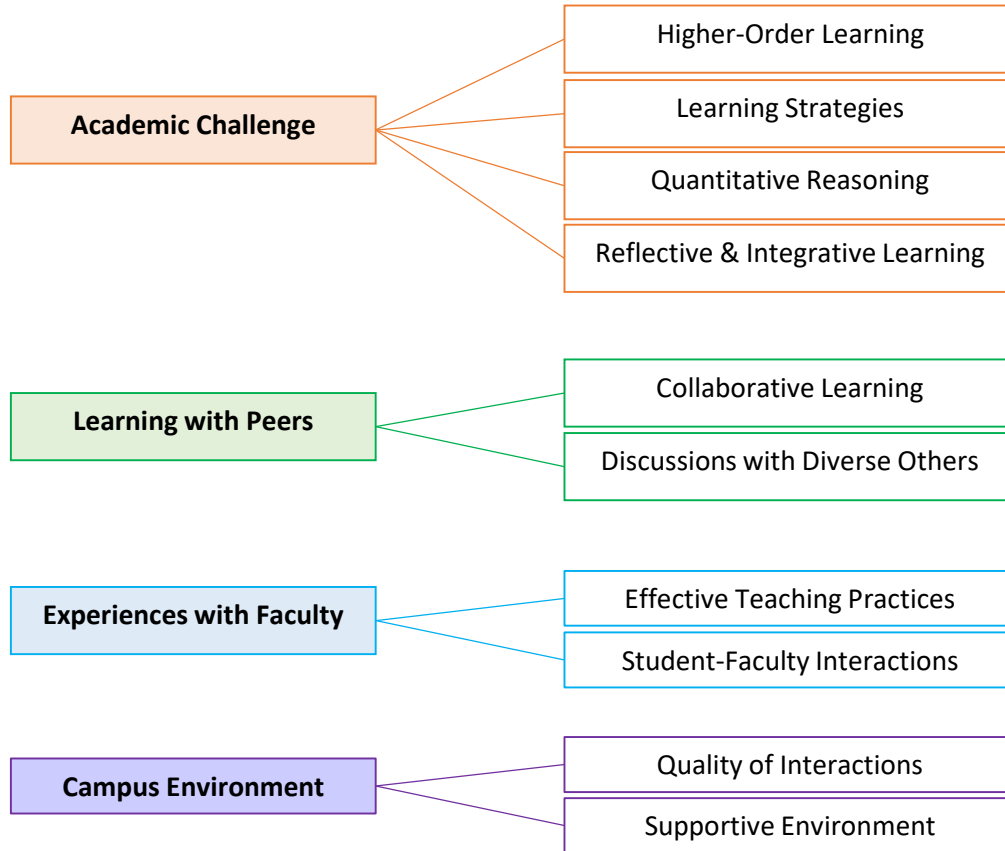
Academic Challenge

Higher-Order Learning

Learning Strategies

Quantitative Reasoning

Reflective & Integrative Learning

Learning with Peers

Collaborative Learning

Discussions with Diverse Others

Experiences with Faculty

Effective Teaching Practices

Student-Faculty Interactions

Campus Environment

Quality of Interactions

Supportive Environment